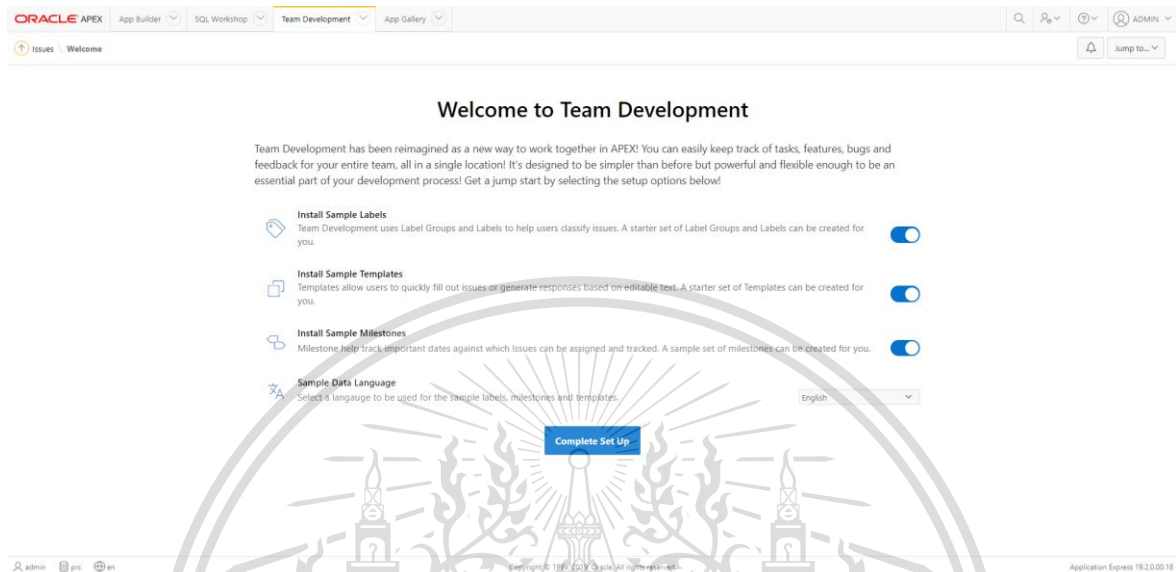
ORACLE APEX App Builder SQL Workshop Team Development App Gallery ADMIN

Issues \ Welcome

Jump to...

Welcome to Team Development

Team Development has been reimagined as a new way to work together in APEX! You can easily keep track of tasks, features, bugs and feedback for your entire team, all in a single location! It's designed to be simpler than before but powerful and flexible enough to be an essential part of your development process! Get a jump start by selecting the setup options below!

Install Sample Labels
Team Development uses Label Groups and Labels to help users classify issues. A starter set of Label Groups and Labels can be created for you.

Install Sample Templates
Templates allow users to quickly fill out issues or generate responses based on editable text. A starter set of Templates can be created for you.

Install Sample Milestones
Milestone help track important dates against which Issues can be assigned and tracked. A sample set of milestones can be created for you.

Sample Data Language
Select a langauge to be used for the sample labels, milestones and templates.

English

Complete Set Up

admin prc en

Copyright © 1999, 2019, Oracle. All rights reserved.

Application Express 19.2.0.00.18